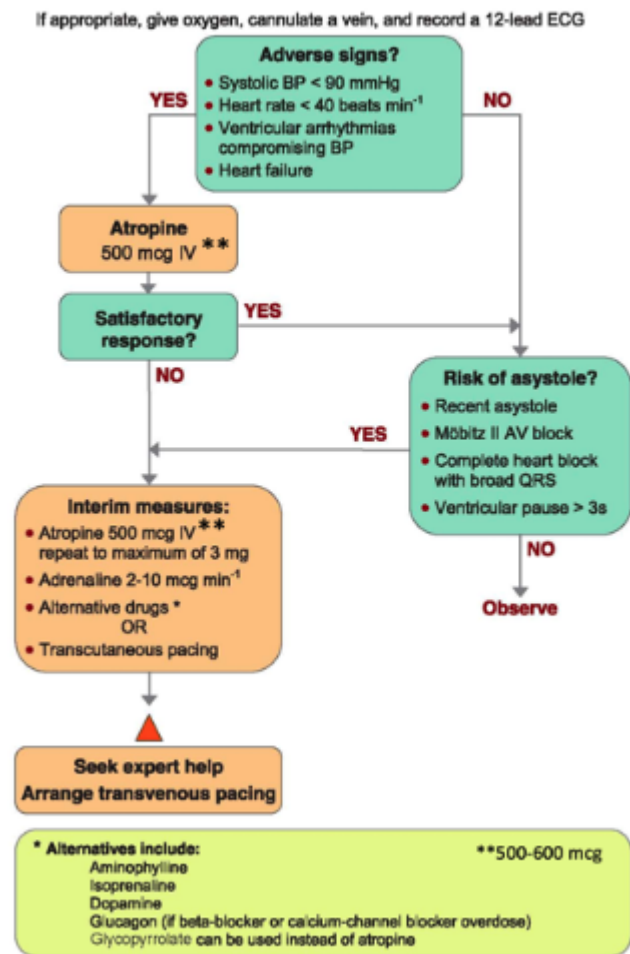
If appropriate, give oxygen, cannulate a vein, and record a 12-lead ECG

Adverse signs?
- Systolic BP < 90 mmHg
- Heart rate < 40 beats min$^{-1}$
- Ventricular arrhythmias compromising BP
- Heart failure

YES

NO

Atropine
500 mcg IV **

Satisfactory response?

YES

NO

Risk of asystole?
- Recent asystole
- Möbitz II AV block
- Complete heart block with broad QRS
- Ventricular pause > 3s

YES

NO

Observe

Interim measures:
- Atropine 500 mcg IV** repeat to maximum of 3 mg
- Adrenaline 2-10 mcg min$^{-1}$
- Alternative drugs *
OR
- Transcutaneous pacing

Seek expert help
Arrange transvenous pacing

* Alternatives include:
Aminophylline
Isoprenaline
Dopamine
Glucagon (if beta-blocker or calcium-channel blocker overdose)
Glycopyrrolate can be used instead of atropine

**500-600 mcg